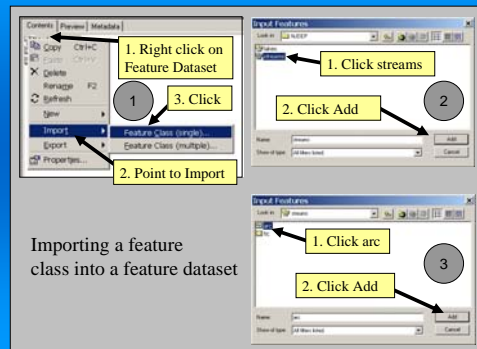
Contents | Preview | Metadata

Copy Ctrl+C
Paste Ctrl+V
Delete
Rename F2
Refresh
New
Import
Export
Properties...

Feature Class (single)...
Feature Class (multiple)...

1. Right click on Feature Dataset

1

3. Click

2. Point to Import

Input Features
Look in: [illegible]
streams

1. Click streams

2. Click Add

2

Name: streams
Show of type: All filters listed
Add
Cancel

Input Features
Look in: streams
arc

1. Click arc

2. Click Add

3

Name: arc
Show of type: All filters listed
Add
Cancel

Importing a feature class into a feature dataset